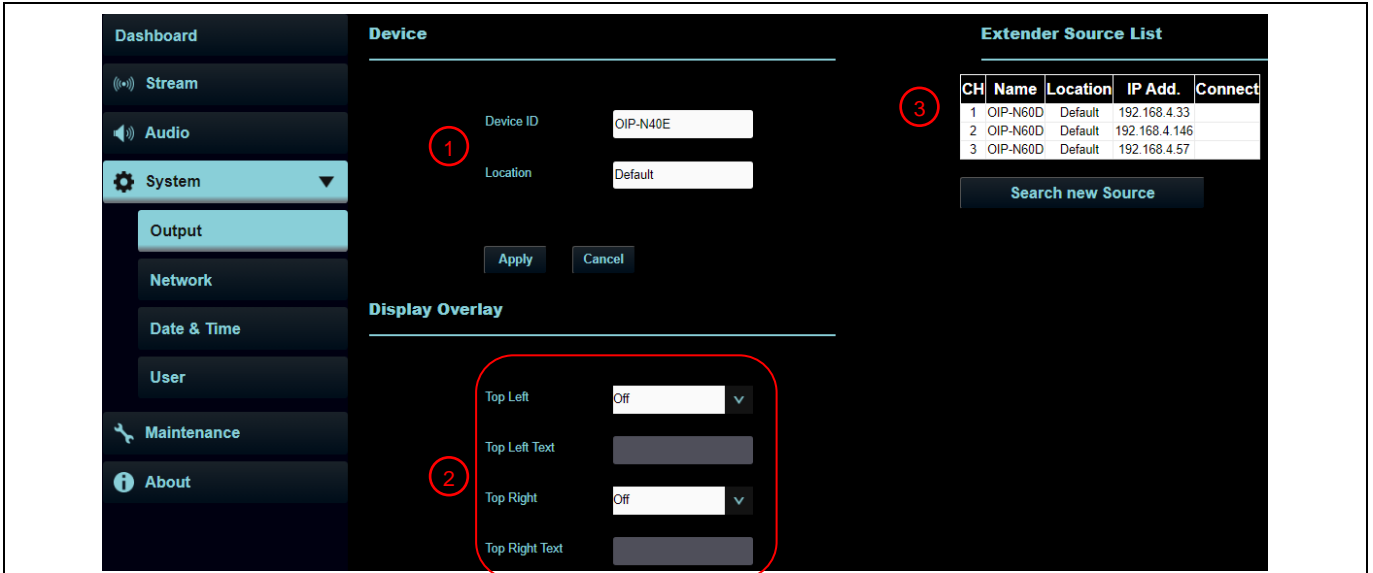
Dashboard
Stream
Audio
System
Output
Network
Date & Time
User
Maintenance
About

Device

1

Device ID OIP-N40E

Location Default

Apply Cancel

Display Overlay

2

Top Left Off

Top Left Text

Top Right Off

Top Right Text

Extender Source List

3

| CH | Name | Location | IP Add. | Connect |
|---|---|---|---|---|
| 1 | OIP-N60D | Default | 192.168.4.33 | |
| 2 | OIP-N60D | Default | 192.168.4.146 | |
| 3 | OIP-N60D | Default | 192.168.4.57 | |

Search new Source